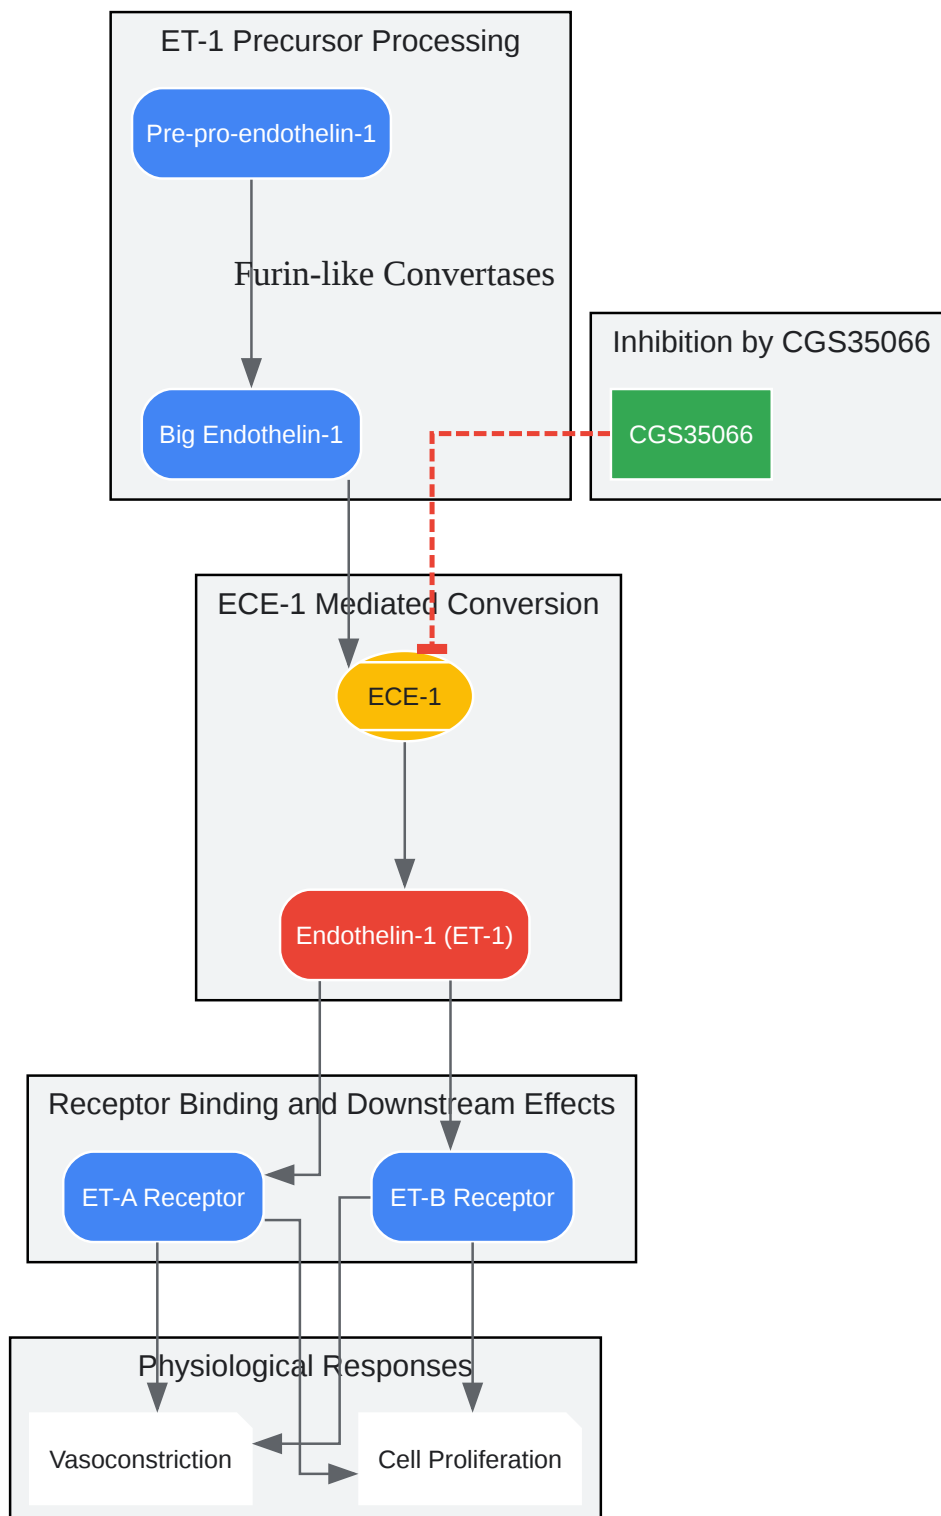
ET-1 Precursor Processing

Pre-pro-endothelin-1

Furin-like Convertases

Big Endothelin-1

Inhibition by CGS35066

CGS35066

ECE-1 Mediated Conversion

ECE-1

Endothelin-1 (ET-1)

Receptor Binding and Downstream Effects

ET-A Receptor

ET-B Receptor

Physiological Responses

Vasoconstriction

Cell Proliferation